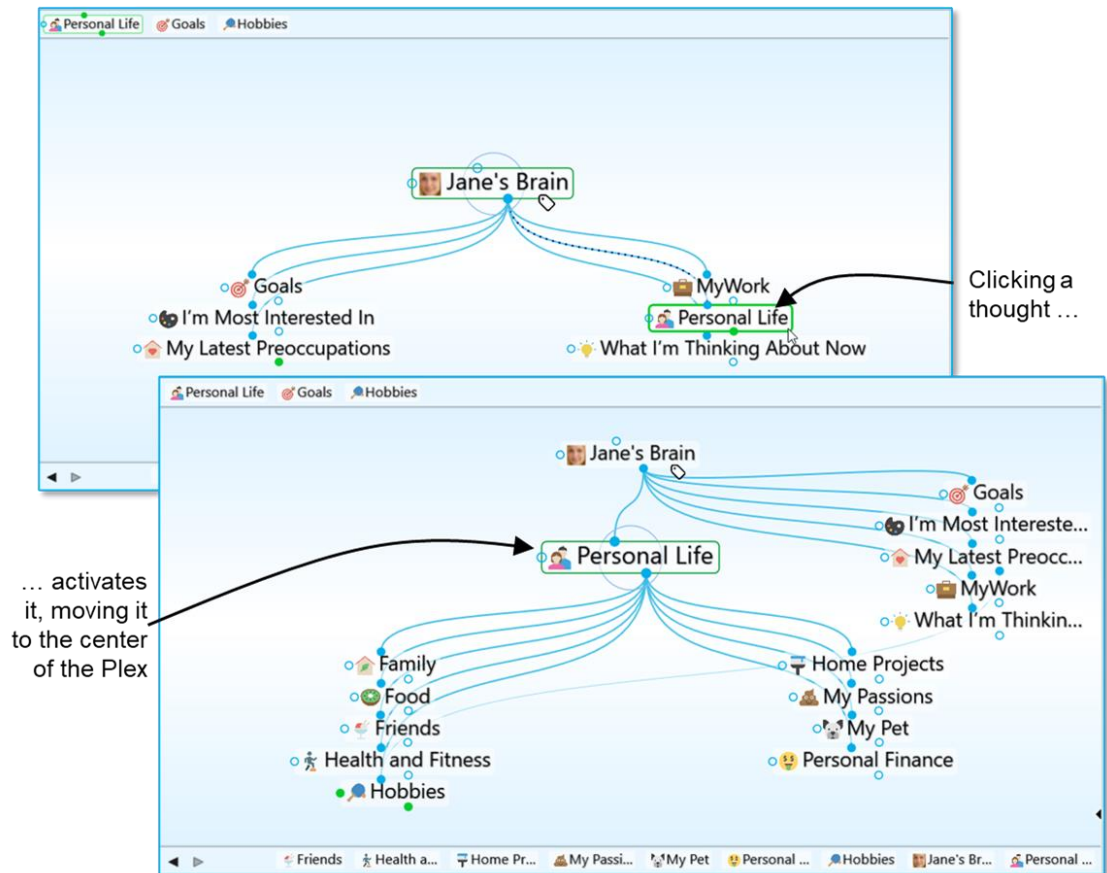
Personal Life Goals Hobbies

Jane's Brain

Goals
I'm Most Interested In
My Latest Preoccupations

MyWork
Personal Life
What I'm Thinking About Now

Clicking a thought …

Personal Life Goals Hobbies

Jane's Brain

Goals
I'm Most Intereste...
My Latest Preocc...
MyWork
What I'm Thinkin...

… activates it, moving it to the center of the Plex

Personal Life

Family
Food
Friends
Health and Fitness
Hobbies

Home Projects
My Passions
My Pet
Personal Finance

Friends Health a... Home Pr... My Passi... My Pet Personal ... Hobbies Jane's Br... Personal ...